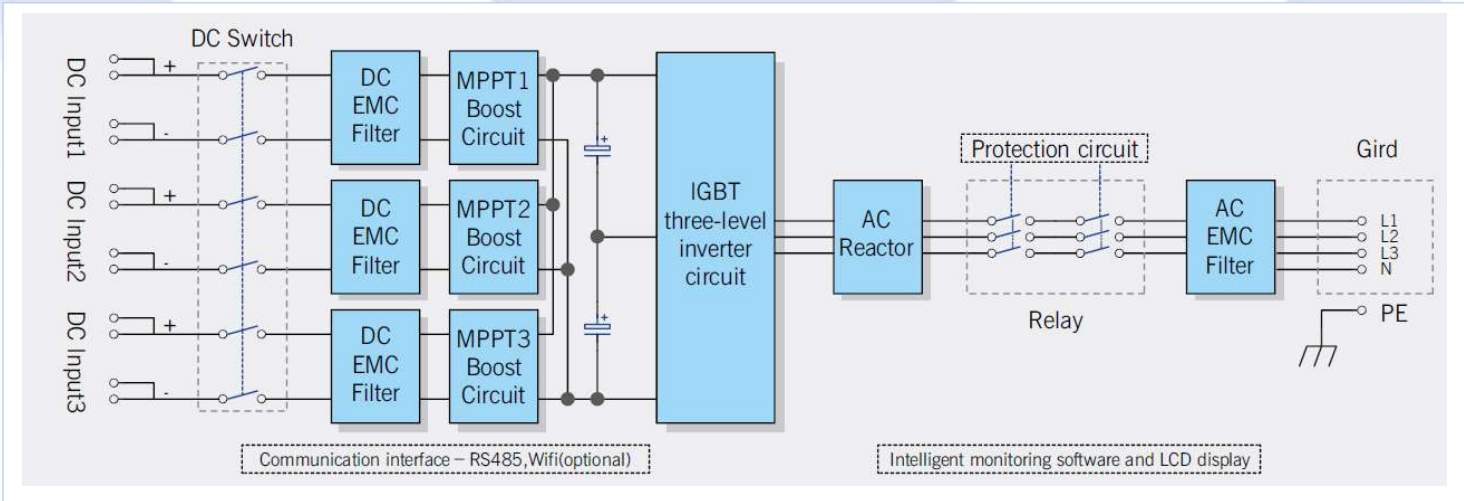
DC Switch

DC Input1
+
-

DC Input2
+
-

DC Input3
+
-

DC EMC Filter

DC EMC Filter

DC EMC Filter

MPPT1 Boost Circuit

MPPT2 Boost Circuit

MPPT3 Boost Circuit

+

+

IGBT three-level inverter circuit

AC Reactor

Protection circuit

Relay

AC EMC Filter

Gird

L1
L2
L3
N

PE

Communication interface – RS485,Wifi(optional)

Intelligent monitoring software and LCD display